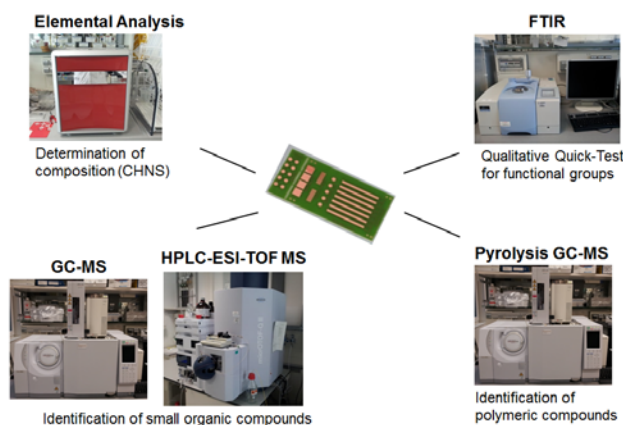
Elemental Analysis

Determination of composition (CHNS)

FTIR

Qualitative Quick-Test for functional groups

GC-MS

HPLC-ESI-TOF MS

Identification of small organic compounds

Pyrolysis GC-MS

Identification of polymeric compounds